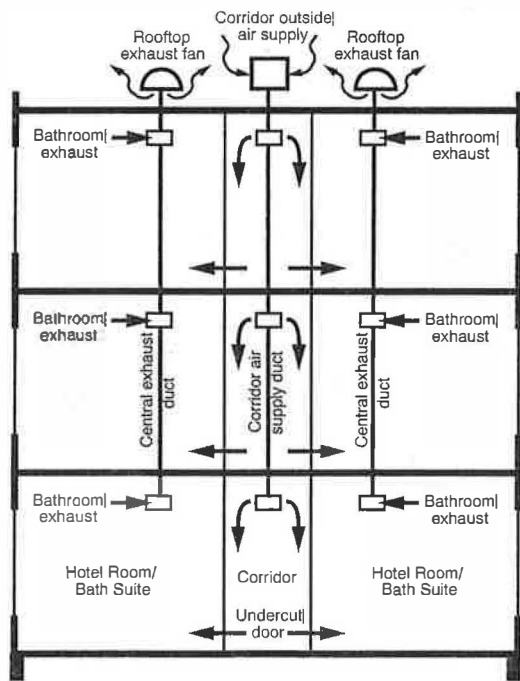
Rooftop exhaust fan

Corridor outside| air supply

Rooftop exhaust fan

Bathroom| exhaust

Bathroom| exhaust

Bathroom| exhaust

Central exhaust duct

Corridor air supply duct

Central exhaust duct

Bathroom| exhaust

Bathroom| exhaust

Bathroom| exhaust

Hotel Room/ Bath Suite

Corridor

Hotel Room/ Bath Suite

Undercut| door